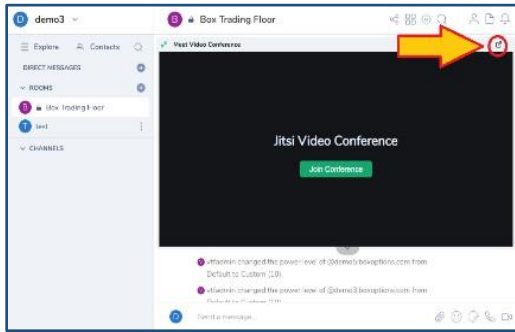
D demo3

B Box Trading Floor

Explore Contacts

DIRECT MESSAGES

ROOMS

B Box Trading Floor

T test

CHANNELS

Host Video Conference

Jitsi Video Conference

Join Conference

vitadmin changed the power level of @demo3:boxoptions.com from Default to Custom (10).

vitadmin changed the power level of @demo3:boxoptions.com from Default to Custom (10).

Send a message...